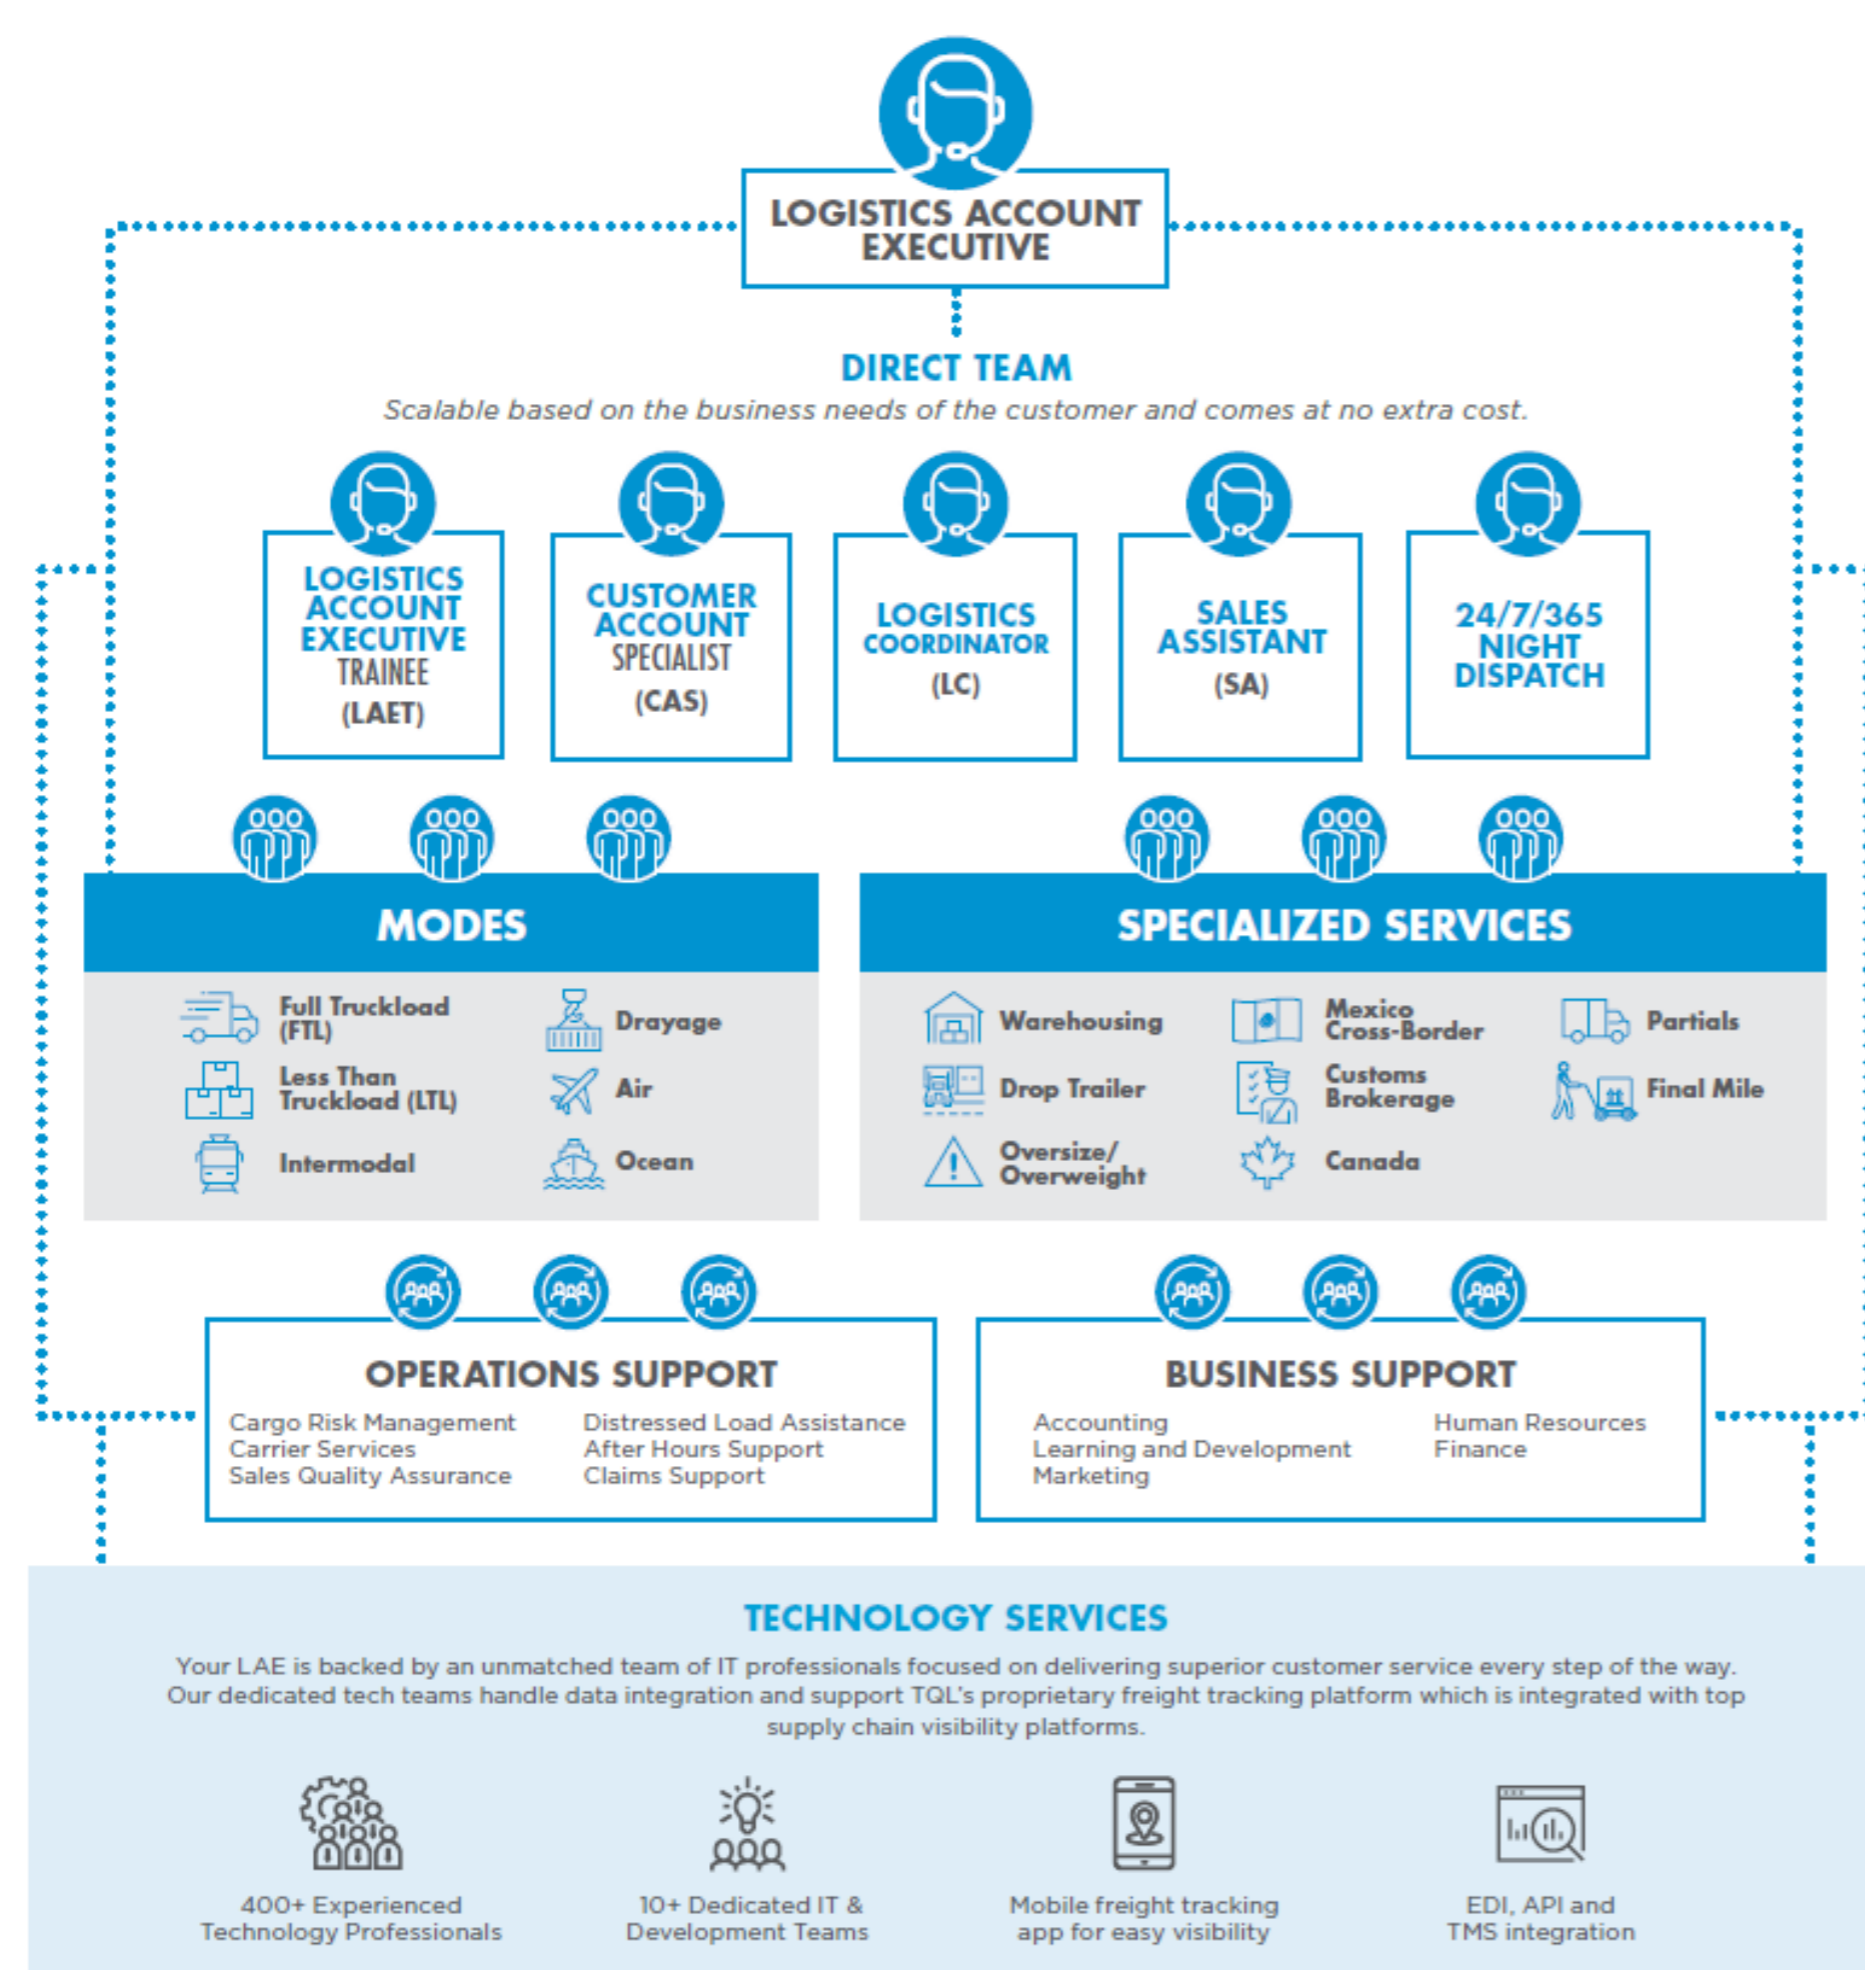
LOGISTICS ACCOUNT EXECUTIVE

DIRECT TEAM
Scalable based on the business needs of the customer and comes at no extra cost.

LOGISTICS ACCOUNT EXECUTIVE TRAINEE (LAET)

CUSTOMER ACCOUNT SPECIALIST (CAS)

LOGISTICS COORDINATOR (LC)

SALES ASSISTANT (SA)

24/7/365 NIGHT DISPATCH

MODES

Full Truckload (FTL)
Less Than Truckload (LTL)
Intermodal
Drayage
Air
Ocean

SPECIALIZED SERVICES

Warehousing
Drop Trailer
Oversize/ Overweight
Mexico Cross-Border
Customs Brokerage
Canada
Partials
Final Mile

OPERATIONS SUPPORT

Cargo Risk Management
Carrier Services
Sales Quality Assurance
Distressed Load Assistance
After Hours Support
Claims Support

BUSINESS SUPPORT

Accounting
Learning and Development
Marketing
Human Resources
Finance

TECHNOLOGY SERVICES

Your LAE is backed by an unmatched team of IT professionals focused on delivering superior customer service every step of the way. Our dedicated tech teams handle data integration and support TQL's proprietary freight tracking platform which is integrated with top supply chain visibility platforms.

400+ Experienced Technology Professionals

10+ Dedicated IT & Development Teams

Mobile freight tracking app for easy visibility

EDI, API and TMS integration